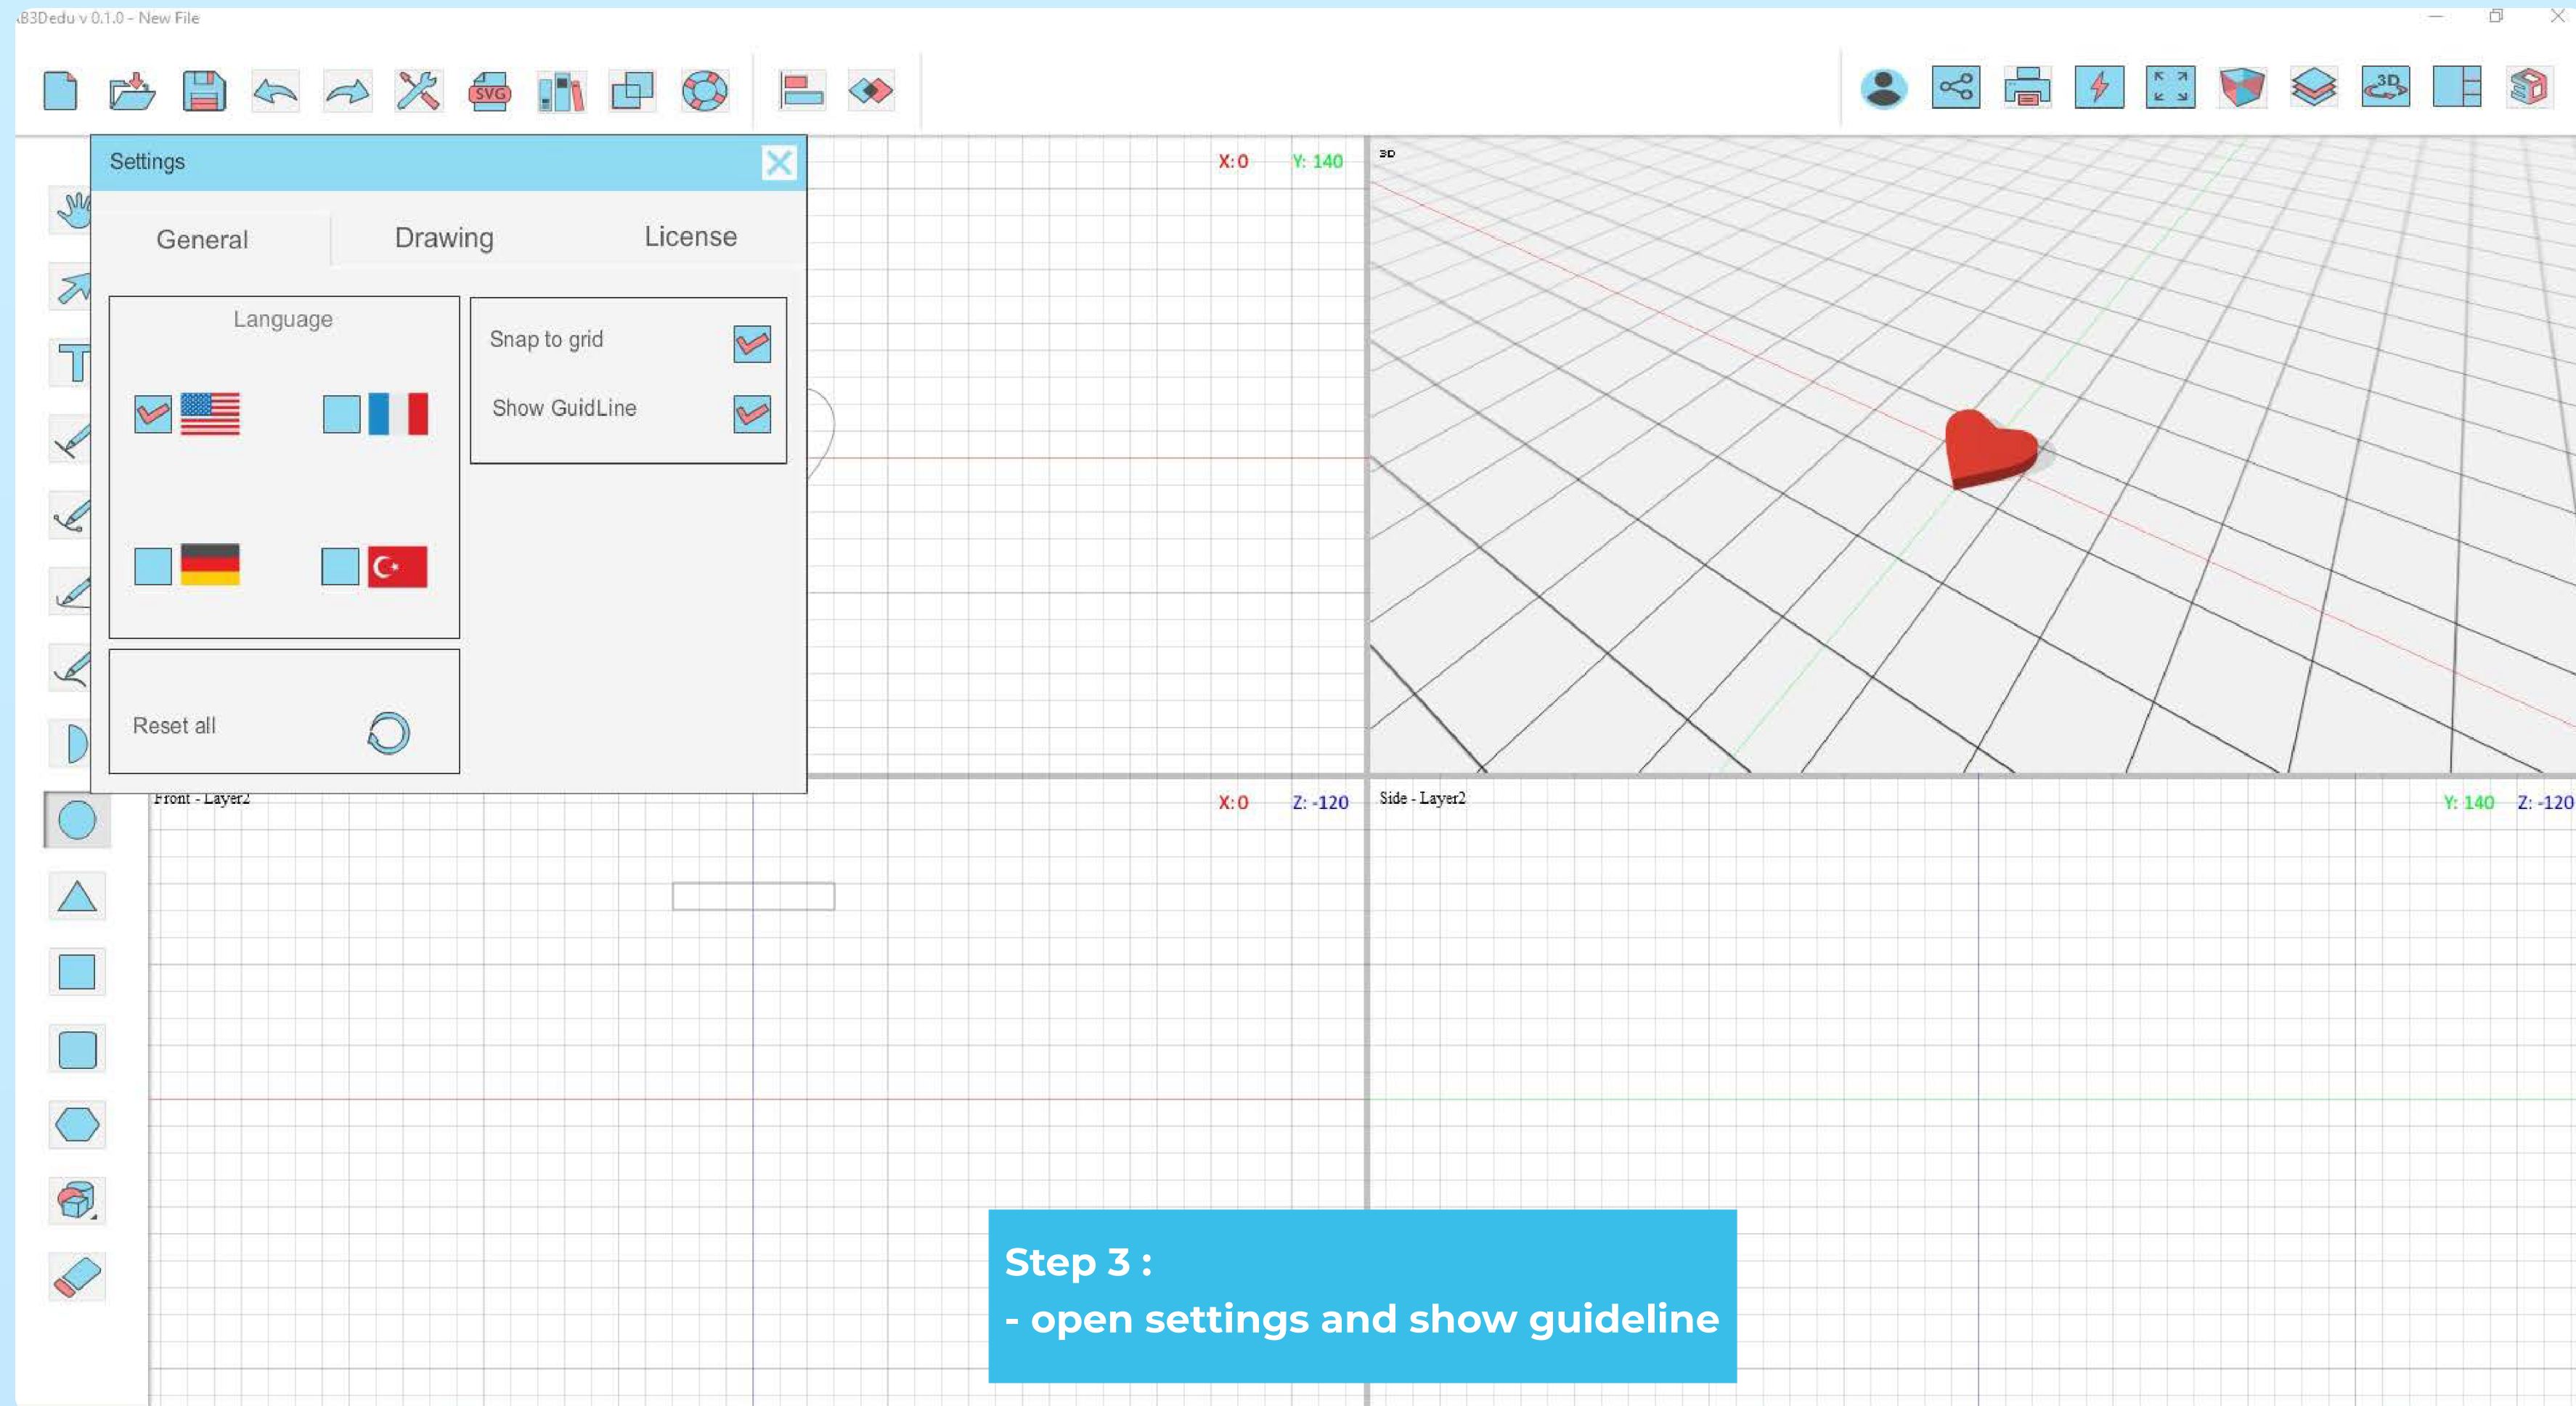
B3Dedu v 0.1.0 - New File

Settings

General Drawing License

Language

Snap to grid

Show GuidLine

Reset all

X: 0 Y: 140

3D

Front - Layer2

X: 0 Z: -120

Side - Layer2

Y: 140 Z: -120

Step 3 :
- open settings and show guideline